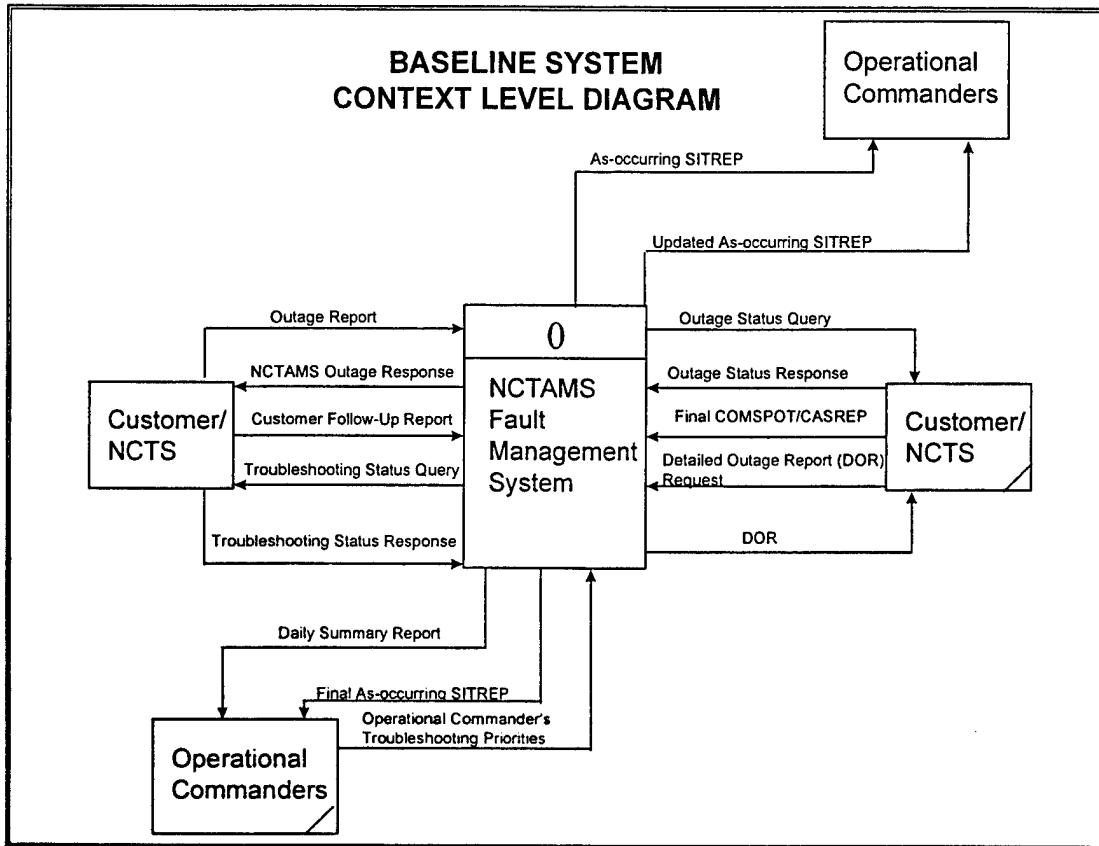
BASELINE SYSTEM
CONTEXT LEVEL DIAGRAM

Operational Commanders

As-occurring SITREP

Updated As-occurring SITREP

Outage Report

NCTAMS Outage Response

Customer/ NCTS

Customer Follow-Up Report

Troubleshooting Status Query

Troubleshooting Status Response

0

NCTAMS Fault Management System

Outage Status Query

Outage Status Response

Final COMSPOT/CASREP

Detailed Outage Report (DOR) Request

Customer/ NCTS

DOR

Daily Summary Report

Final As-occurring SITREP

Operational Commander's Troubleshooting Priorities

Operational Commanders